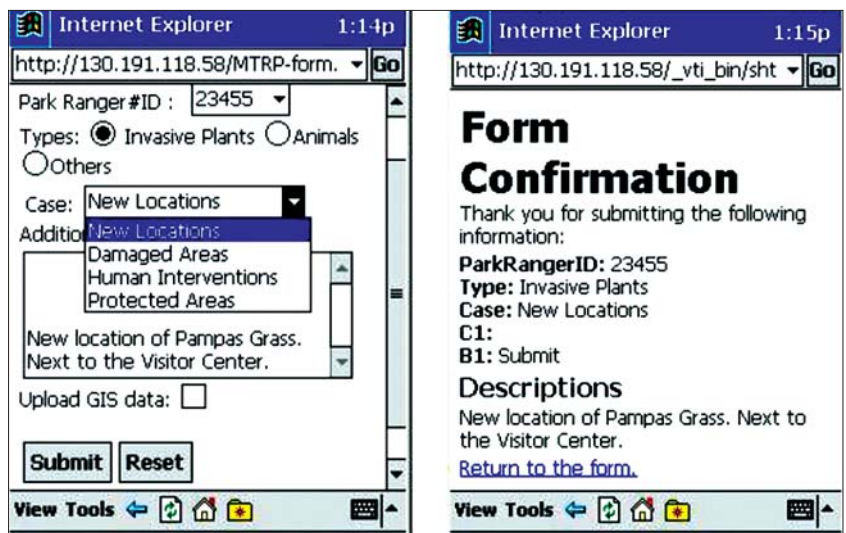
Internet Explorer 1:14p

http://130.191.118.58/MTRP-form. Go

Park Ranger#ID : 23455

Types: Invasive Plants Animals Others

Case: New Locations

Additio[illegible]

New Locations
Damaged Areas
Human Interventions
Protected Areas

New location of Pampas Grass. Next to the Visitor Center.

Upload GIS data:

Submit Reset

View Tools

Internet Explorer 1:15p

http://130.191.118.58/_vti_bin/sht Go

Form Confirmation

Thank you for submitting the following information:

ParkRangerID: 23455
Type: Invasive Plants
Case: New Locations
C1:
B1: Submit

Descriptions

New location of Pampas Grass. Next to the Visitor Center.

Return to the form.

View Tools